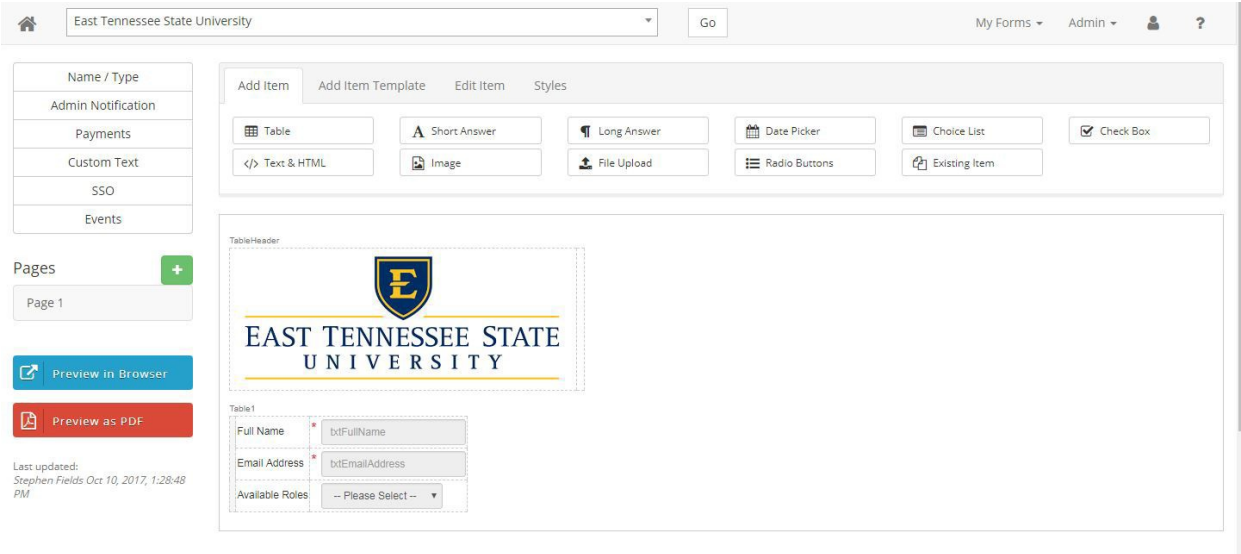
East Tennessee State University

Go

My Forms ▾ Admin ▾ ?

Name / Type
Admin Notification
Payments
Custom Text
SSO
Events

Pages +

Page 1

Preview in Browser

Preview as PDF

Last updated:
Stephen Fields Oct 10, 2017, 1:28:48 PM

Add Item | Add Item Template | Edit Item | Styles

Table
Short Answer
Long Answer
Date Picker
Choice List
Check Box
</> Text & HTML
Image
File Upload
Radio Buttons
Existing Item

TableHeader

E

EAST TENNESSEE STATE
UNIVERSITY

Table1

| Full Name * | txtFullName |
|---|---|
| Email Address * | txtEmailAddress |
| Available Roles | -- Please Select -- ▾ |